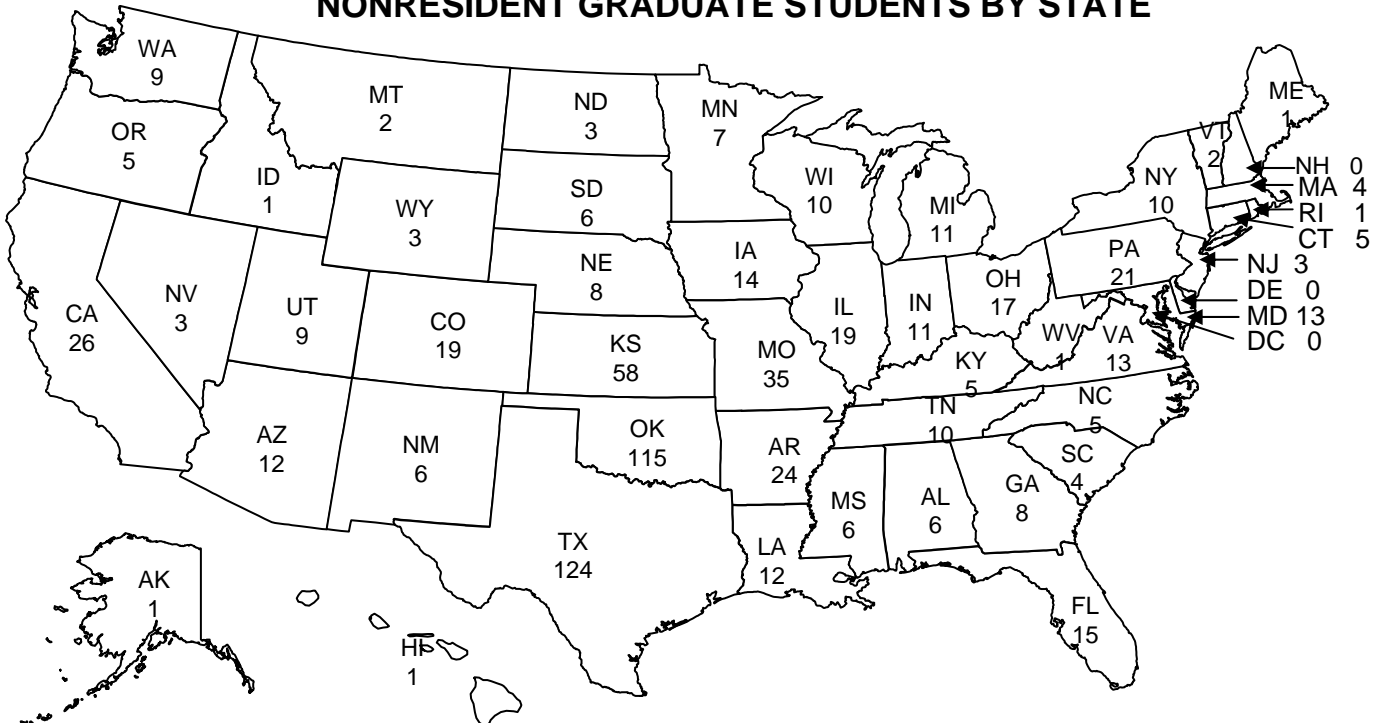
NONRESIDENT GRADUATE STUDENTS BY STATE

WA
9

OR
5

MT
2

ID
1

ND
3

MN
7

SD
6

WY
3

WI
10

MI
11

NY
10

VT
2

ME
1

NH 0
MA 4
RI 1
CT 5
NJ 3
DE 0
MD 13
DC 0

CA
26

NV
3

UT
9

CO
19

NE
8

IA
14

IL
19

IN
11

OH
17

PA
21

WV
1

VA
13

KS
58

MO
35

KY
5

NC
5

TN
10

AZ
12

NM
6

OK
115

AR
24

SC
4

MS
6

AL
6

GA
8

TX
124

LA
12

FL
15

AK
1

HI
1